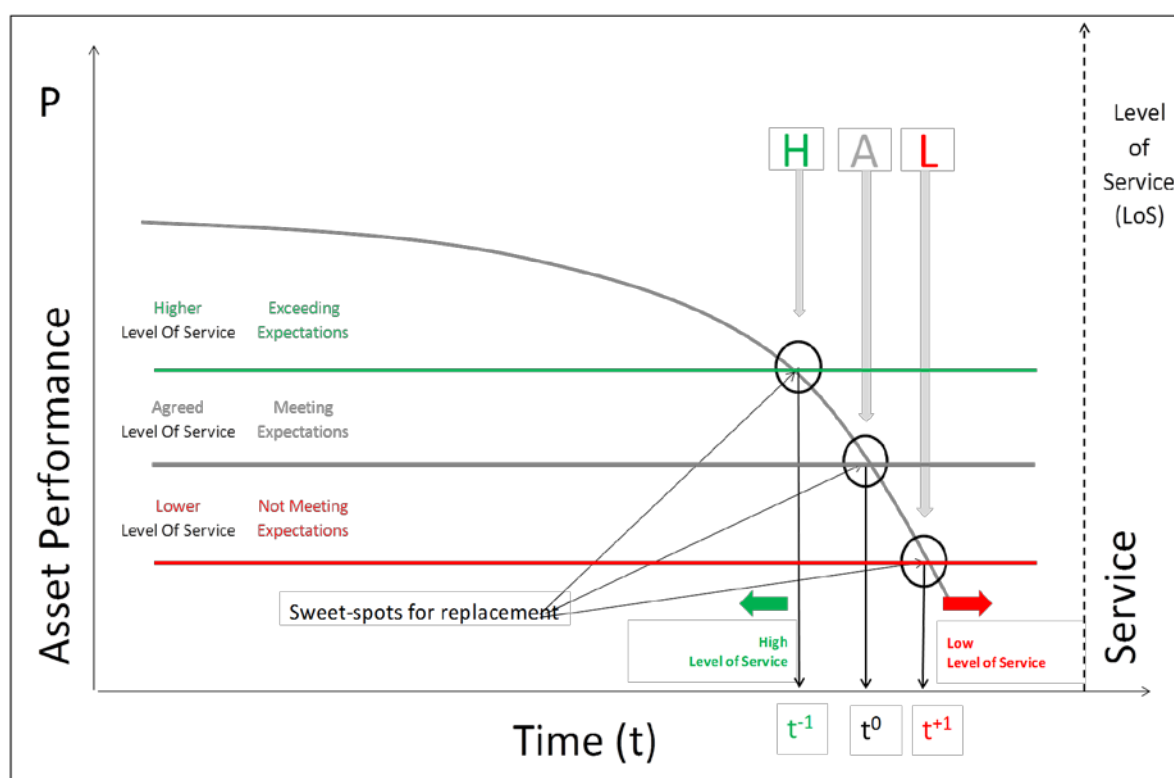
P

H A L

Level of Service (LoS)

Higher Level Of Service
Exceeding Expectations

Agreed Level Of Service
Meeting Expectations

Lower Level Of Service
Not Meeting Expectations

Asset Performance

Service

Sweet-spots for replacement

High Level of Service

Low Level of Service

Time (t)

$t^{-1}$ $t^{0}$ $t^{+1}$